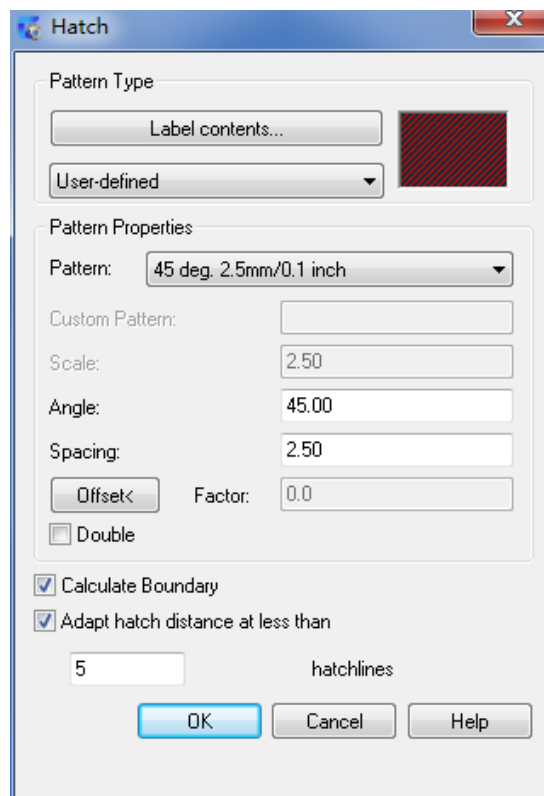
Hatch

Pattern Type

Label contents...

User-defined

Pattern Properties

Pattern: 45 deg. 2.5mm/0.1 inch

Custom Pattern:

Scale: 2.50

Angle: 45.00

Spacing: 2.50

Offset< Factor: 0.0

Double

Calculate Boundary

Adapt hatch distance at less than

5 hatchlines

OK Cancel Help